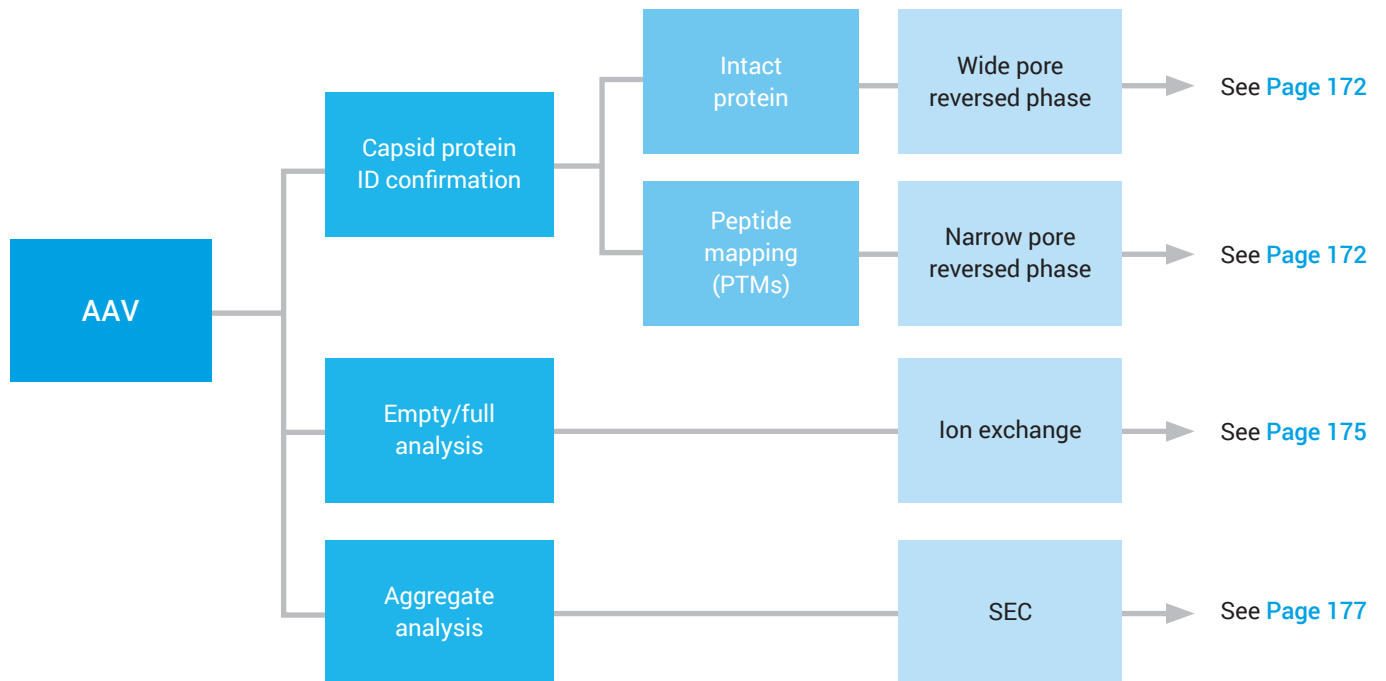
AAV

Capsid protein ID confirmation

Intact protein

Wide pore reversed phase

See Page 172

Peptide mapping (PTMs)

Narrow pore reversed phase

See Page 172

Empty/full analysis

Ion exchange

See Page 175

Aggregate analysis

SEC

See Page 177